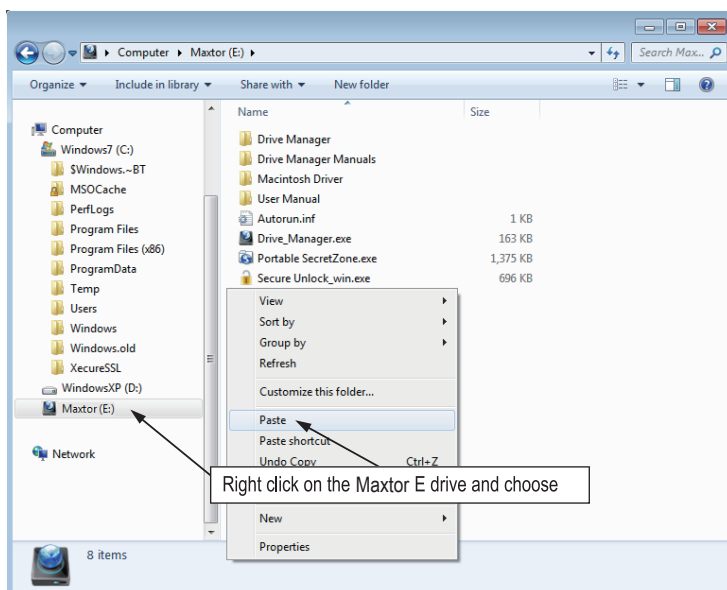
Computer ▸ Maxtor (E:) ▸

Search Max...

Organize ▾ Include in library ▾ Share with ▾ New folder

Computer
Windows7 (C:)
$Windows.~BT
MSOCache
PerfLogs
Program Files
Program Files (x86)
ProgramData
Temp
Users
Windows
Windows.old
XecureSSL
WindowsXP (D:)
Maxtor (E:)

Network

| Name | Size |
|---|---|
| Drive Manager | |
| Drive Manager Manuals | |
| Macintosh Driver | |
| User Manual | |
| Autorun.inf | 1 KB |
| Drive_Manager.exe | 163 KB |
| Portable SecretZone.exe | 1,375 KB |
| Secure Unlock_win.exe | 696 KB |

View
Sort by
Group by
Refresh
Customize this folder...
Paste
Paste shortcut
Undo Copy Ctrl+Z
New
Properties

Right click on the Maxtor E drive and choose

8 items